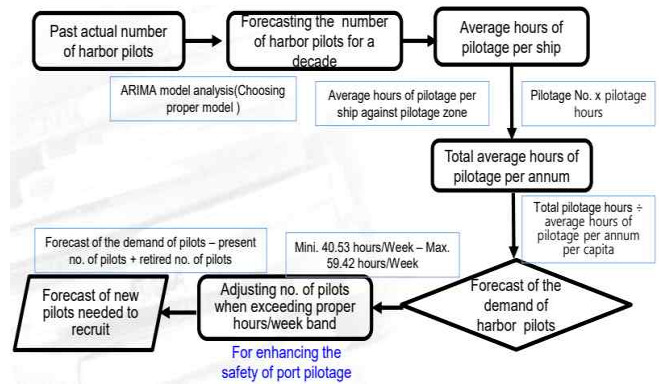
Past actual number of harbor pilots

Forecasting the number of harbor pilots for a decade

Average hours of pilotage per ship

ARIMA model analysis(Choosing proper model )

Average hours of pilotage per ship against pilotage zone

Pilotage No. x pilotage hours

Total average hours of pilotage per annum

Total pilotage hours ÷ average hours of pilotage per annum per capita

Forecast of the demand of pilots – present no. of pilots + retired no. of pilots

Mini. 40.53 hours/Week – Max. 59.42 hours/Week

Forecast of new pilots needed to recruit

Adjusting no. of pilots when exceeding proper hours/week band

Forecast of the demand of harbor pilots

For enhancing the safety of port pilotage